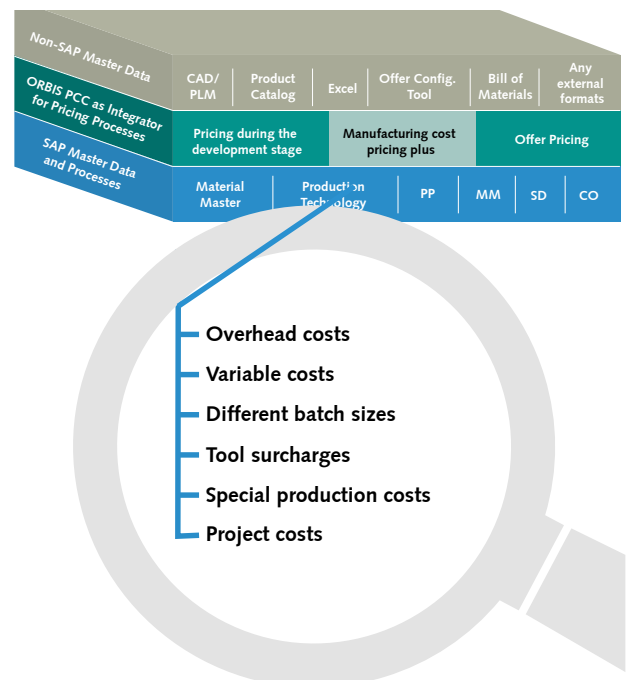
Non-SAP Master Data

CAD/ PLM

Product Catalog

Excel

Offer Config. Tool

Bill of Materials

Any external formats

ORBIS PCC as Integrator for Pricing Processes

Pricing during the development stage

Manufacturing cost pricing plus

Offer Pricing

SAP Master Data and Processes

Material Master

Production Technology

PP

MM

SD

CO

Overhead costs

Variable costs

Different batch sizes

Tool surcharges

Special production costs

Project costs